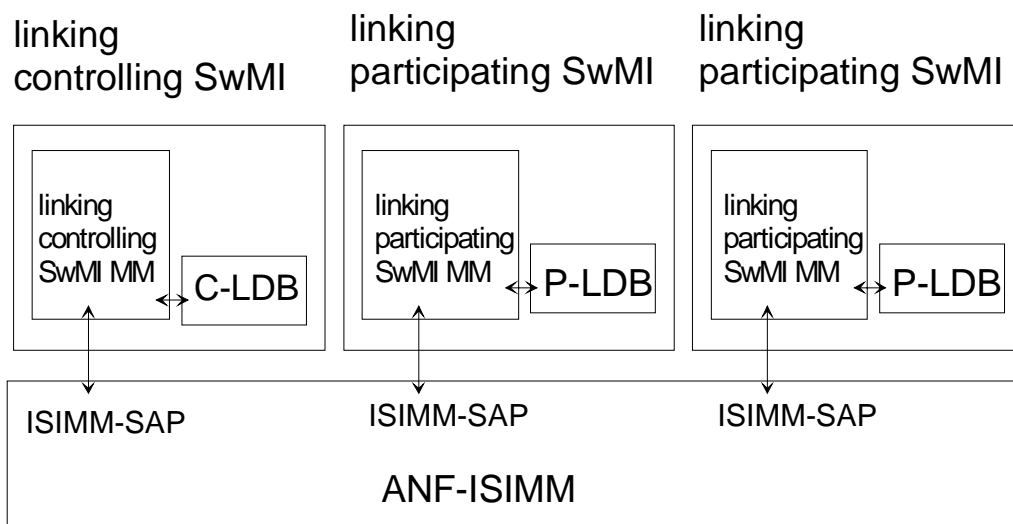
linking controlling SwMI

linking participating SwMI

linking participating SwMI

linking controlling SwMI MM

C-LDB

linking participating SwMI MM

P-LDB

linking participating SwMI MM

P-LDB

ISIMM-SAP

ISIMM-SAP

ISIMM-SAP

ANF-ISIMM